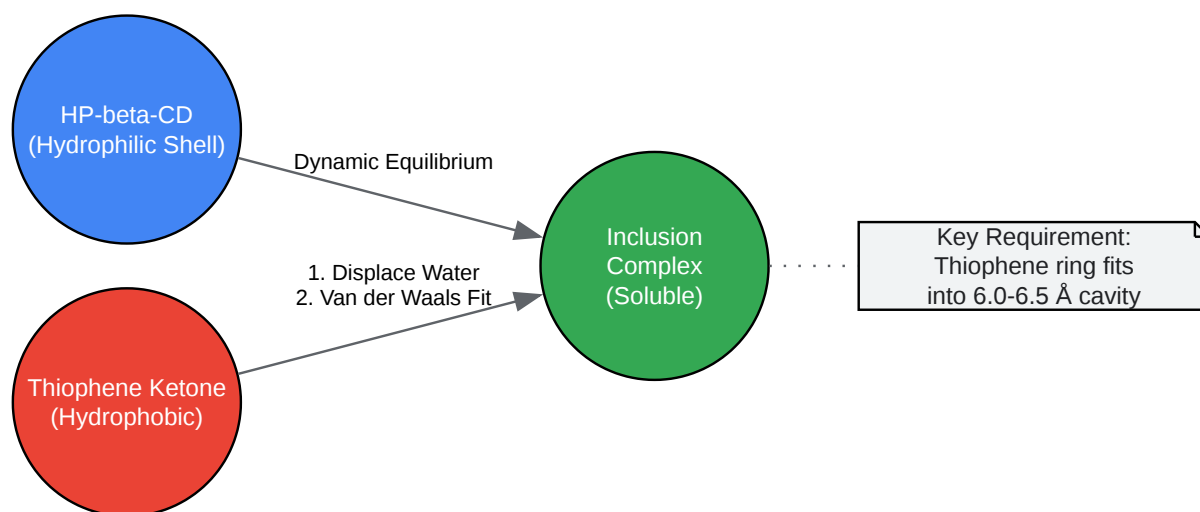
HP-beta-CD
(Hydrophilic Shell)

Dynamic Equilibrium

1. Displace Water
2. Van der Waals Fit

Thiophene Ketone
(Hydrophobic)

Inclusion
Complex
(Soluble)

Key Requirement:
Thiophene ring fits
into 6.0-6.5 Å cavity